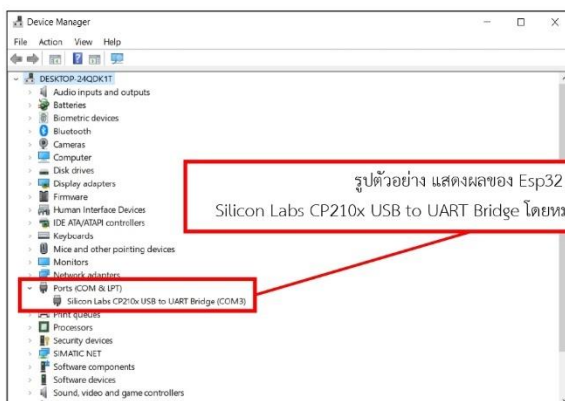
Device Manager

File Action View Help

DESKTOP-24QDK1T
Audio inputs and outputs
Batteries
Biometric devices
Bluetooth
Cameras
Computer
Disk drives
Display adapters
Firmware
Human Interface Devices
IDE ATA/ATAPI controllers
Keyboards
Mice and other pointing devices
Monitors
Network adapters
Ports (COM & LPT)
Silicon Labs CP210x USB to UART Bridge (COM3)
Print queues
Processors
Security devices
SIMATIC NET
Software components
Software devices
Sound, video and game controllers

รูปตัวอย่าง แสดงผลของ Esp32
Silicon Labs CP210x USB to UART Bridge โดยห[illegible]